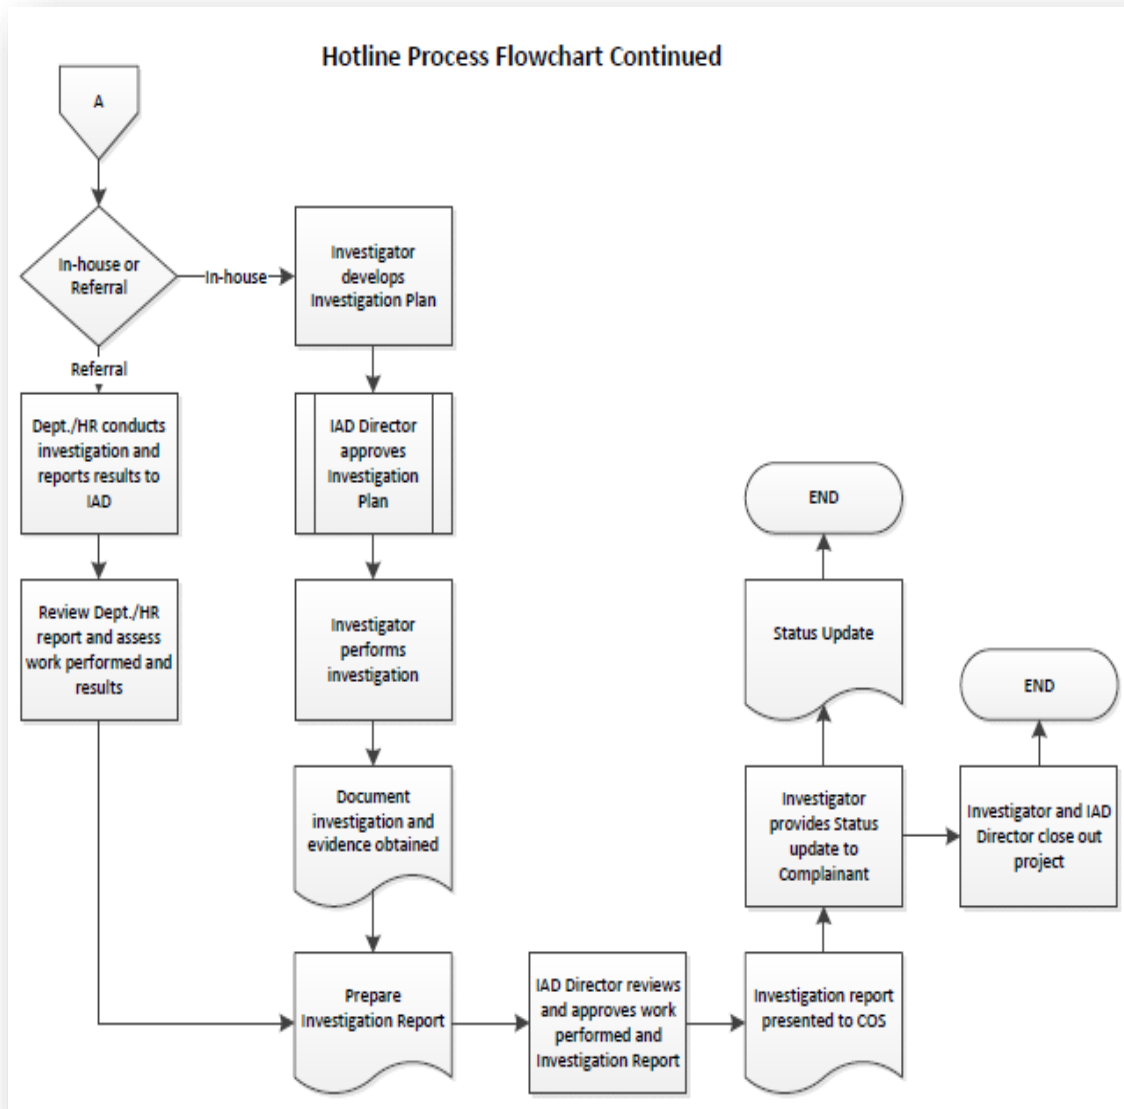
Hotline Process Flowchart Continued

A

In-house or Referral

In-house

Investigator develops Investigation Plan

Referral

Dept./HR conducts investigation and reports results to IAD

IAD Director approves Investigation Plan

Review Dept./HR report and assess work performed and results

Investigator performs investigation

Document investigation and evidence obtained

Prepare Investigation Report

IAD Director reviews and approves work performed and Investigation Report

Investigation report presented to COS

Investigator provides Status update to Complainant

Status Update

END

Investigator and IAD Director close out project

END